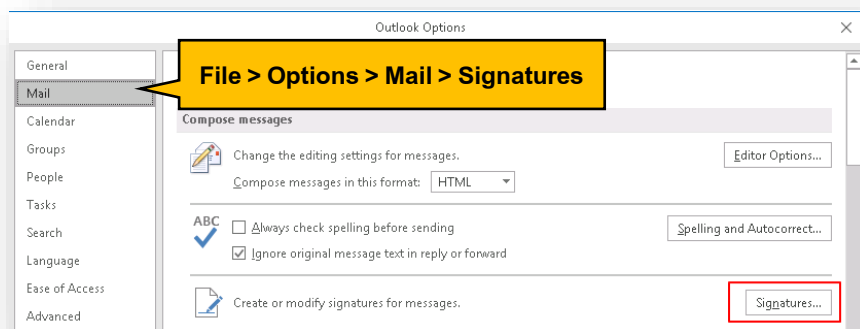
Outlook Options

General
Mail
Calendar
Groups
People
Tasks
Search
Language
Ease of Access
Advanced

File > Options > Mail > Signatures

Compose messages

Change the editing settings for messages.
Compose messages in this format: HTML
Editor Options...

ABC
Always check spelling before sending
Ignore original message text in reply or forward
Spelling and Autocorrect...

Create or modify signatures for messages.
Signatures...